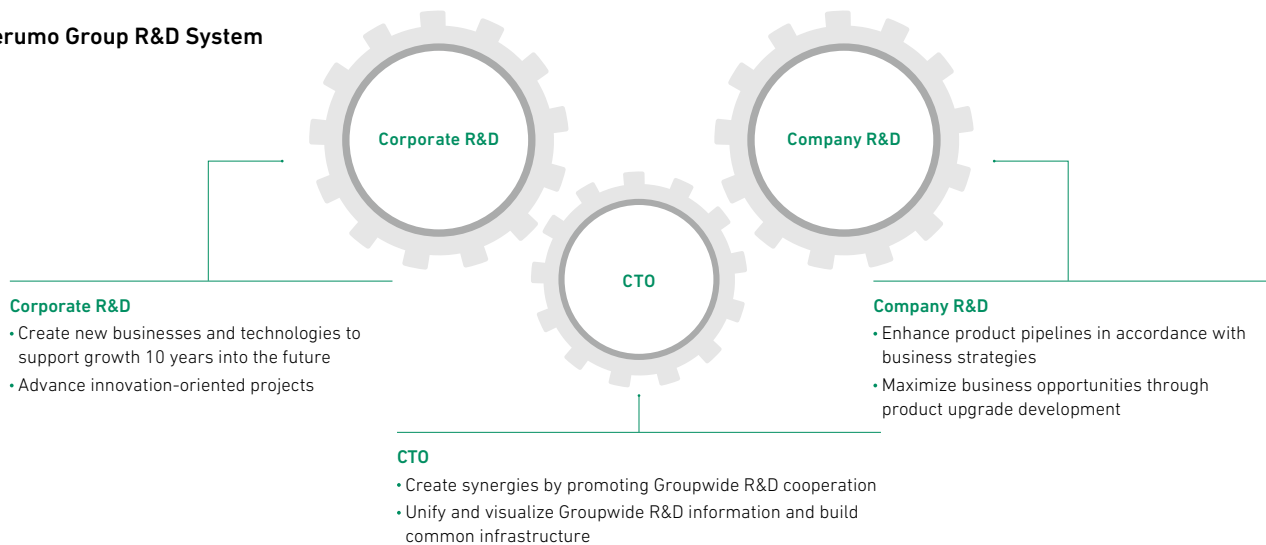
erumo Group R&D System

Corporate R&D

Company R&D

CTO

Corporate R&D
• Create new businesses and technologies to support growth 10 years into the future
• Advance innovation-oriented projects

Company R&D
• Enhance product pipelines in accordance with business strategies
• Maximize business opportunities through product upgrade development

CTO
• Create synergies by promoting Groupwide R&D cooperation
• Unify and visualize Groupwide R&D information and build common infrastructure